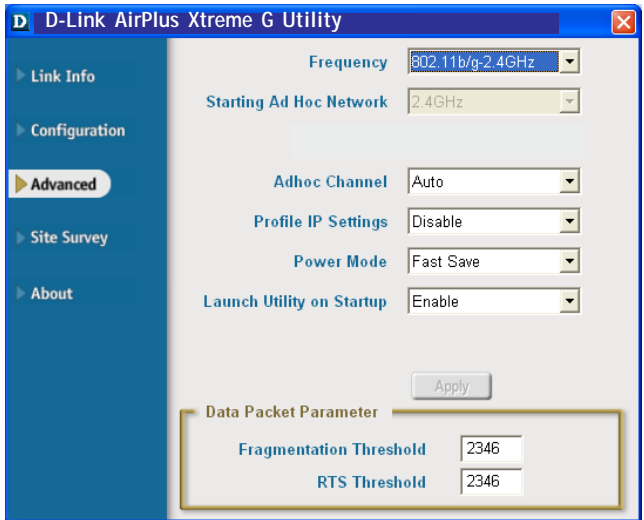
D D-Link AirPlus Xtreme G Utility

Link Info

Configuration

Advanced

Site Survey

About

Frequency 802.11b/g-2.4GHz

Starting Ad Hoc Network 2.4GHz

Adhoc Channel Auto

Profile IP Settings Disable

Power Mode Fast Save

Launch Utility on Startup Enable

Apply

Data Packet Parameter

Fragmentation Threshold 2346

RTS Threshold 2346